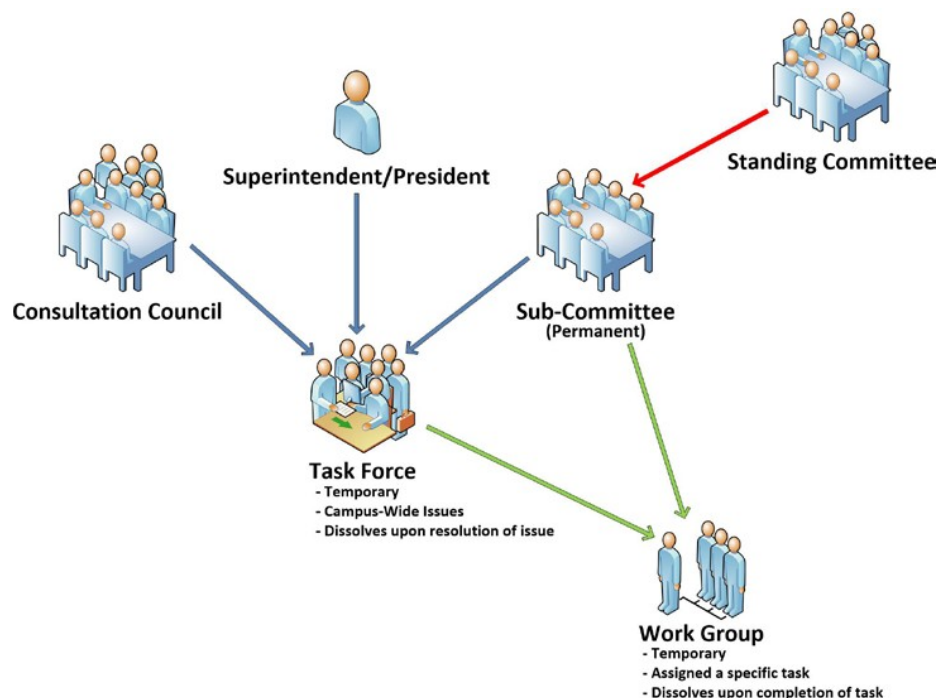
Superintendent/President

Standing Committee

Consultation Council

Sub-Committee
(Permanent)

Task Force
- Temporary
- Campus-Wide Issues
- Dissolves upon resolution of issue

Work Group
- Temporary
- Assigned a specific task
- Dissolves upon completion of task